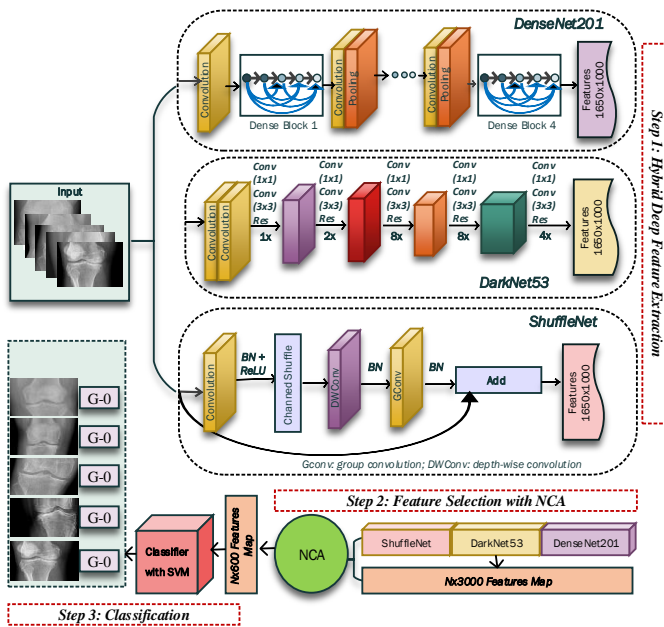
Input

DenseNet201

Convolution

Dense Block 1

Convolution

Pooling

Convolution

Pooling

Dense Block 4

Features 1650x1000

Convolution

Convolution

Conv (1x1) Conv (3x3) Res 1x

Conv (1x1) Conv (3x3) Res 2x

Conv (1x1) Conv (3x3) Res 8x

Conv (1x1) Conv (3x3) Res 8x

Conv (1x1) Conv (3x3) Res 4x

Features 1650x1000

DarkNet53

ShuffleNet

Convolution

BN + ReLU

Channed Shuffle

DWConv

BN

GConv

BN

Add

Features 1650x1000

Gconv: group convolution; DWConv: depth-wise convolution

Step 1: Hybrid Deep Feature Extraction

Step 2: Feature Selection with NCA

G-0

G-0

G-0

G-0

G-0

Classifier with SVM

Nx600 Features Map

NCA

ShuffleNet

DarkNet53

DenseNet201

Nx3000 Features Map

Step 3: Classification